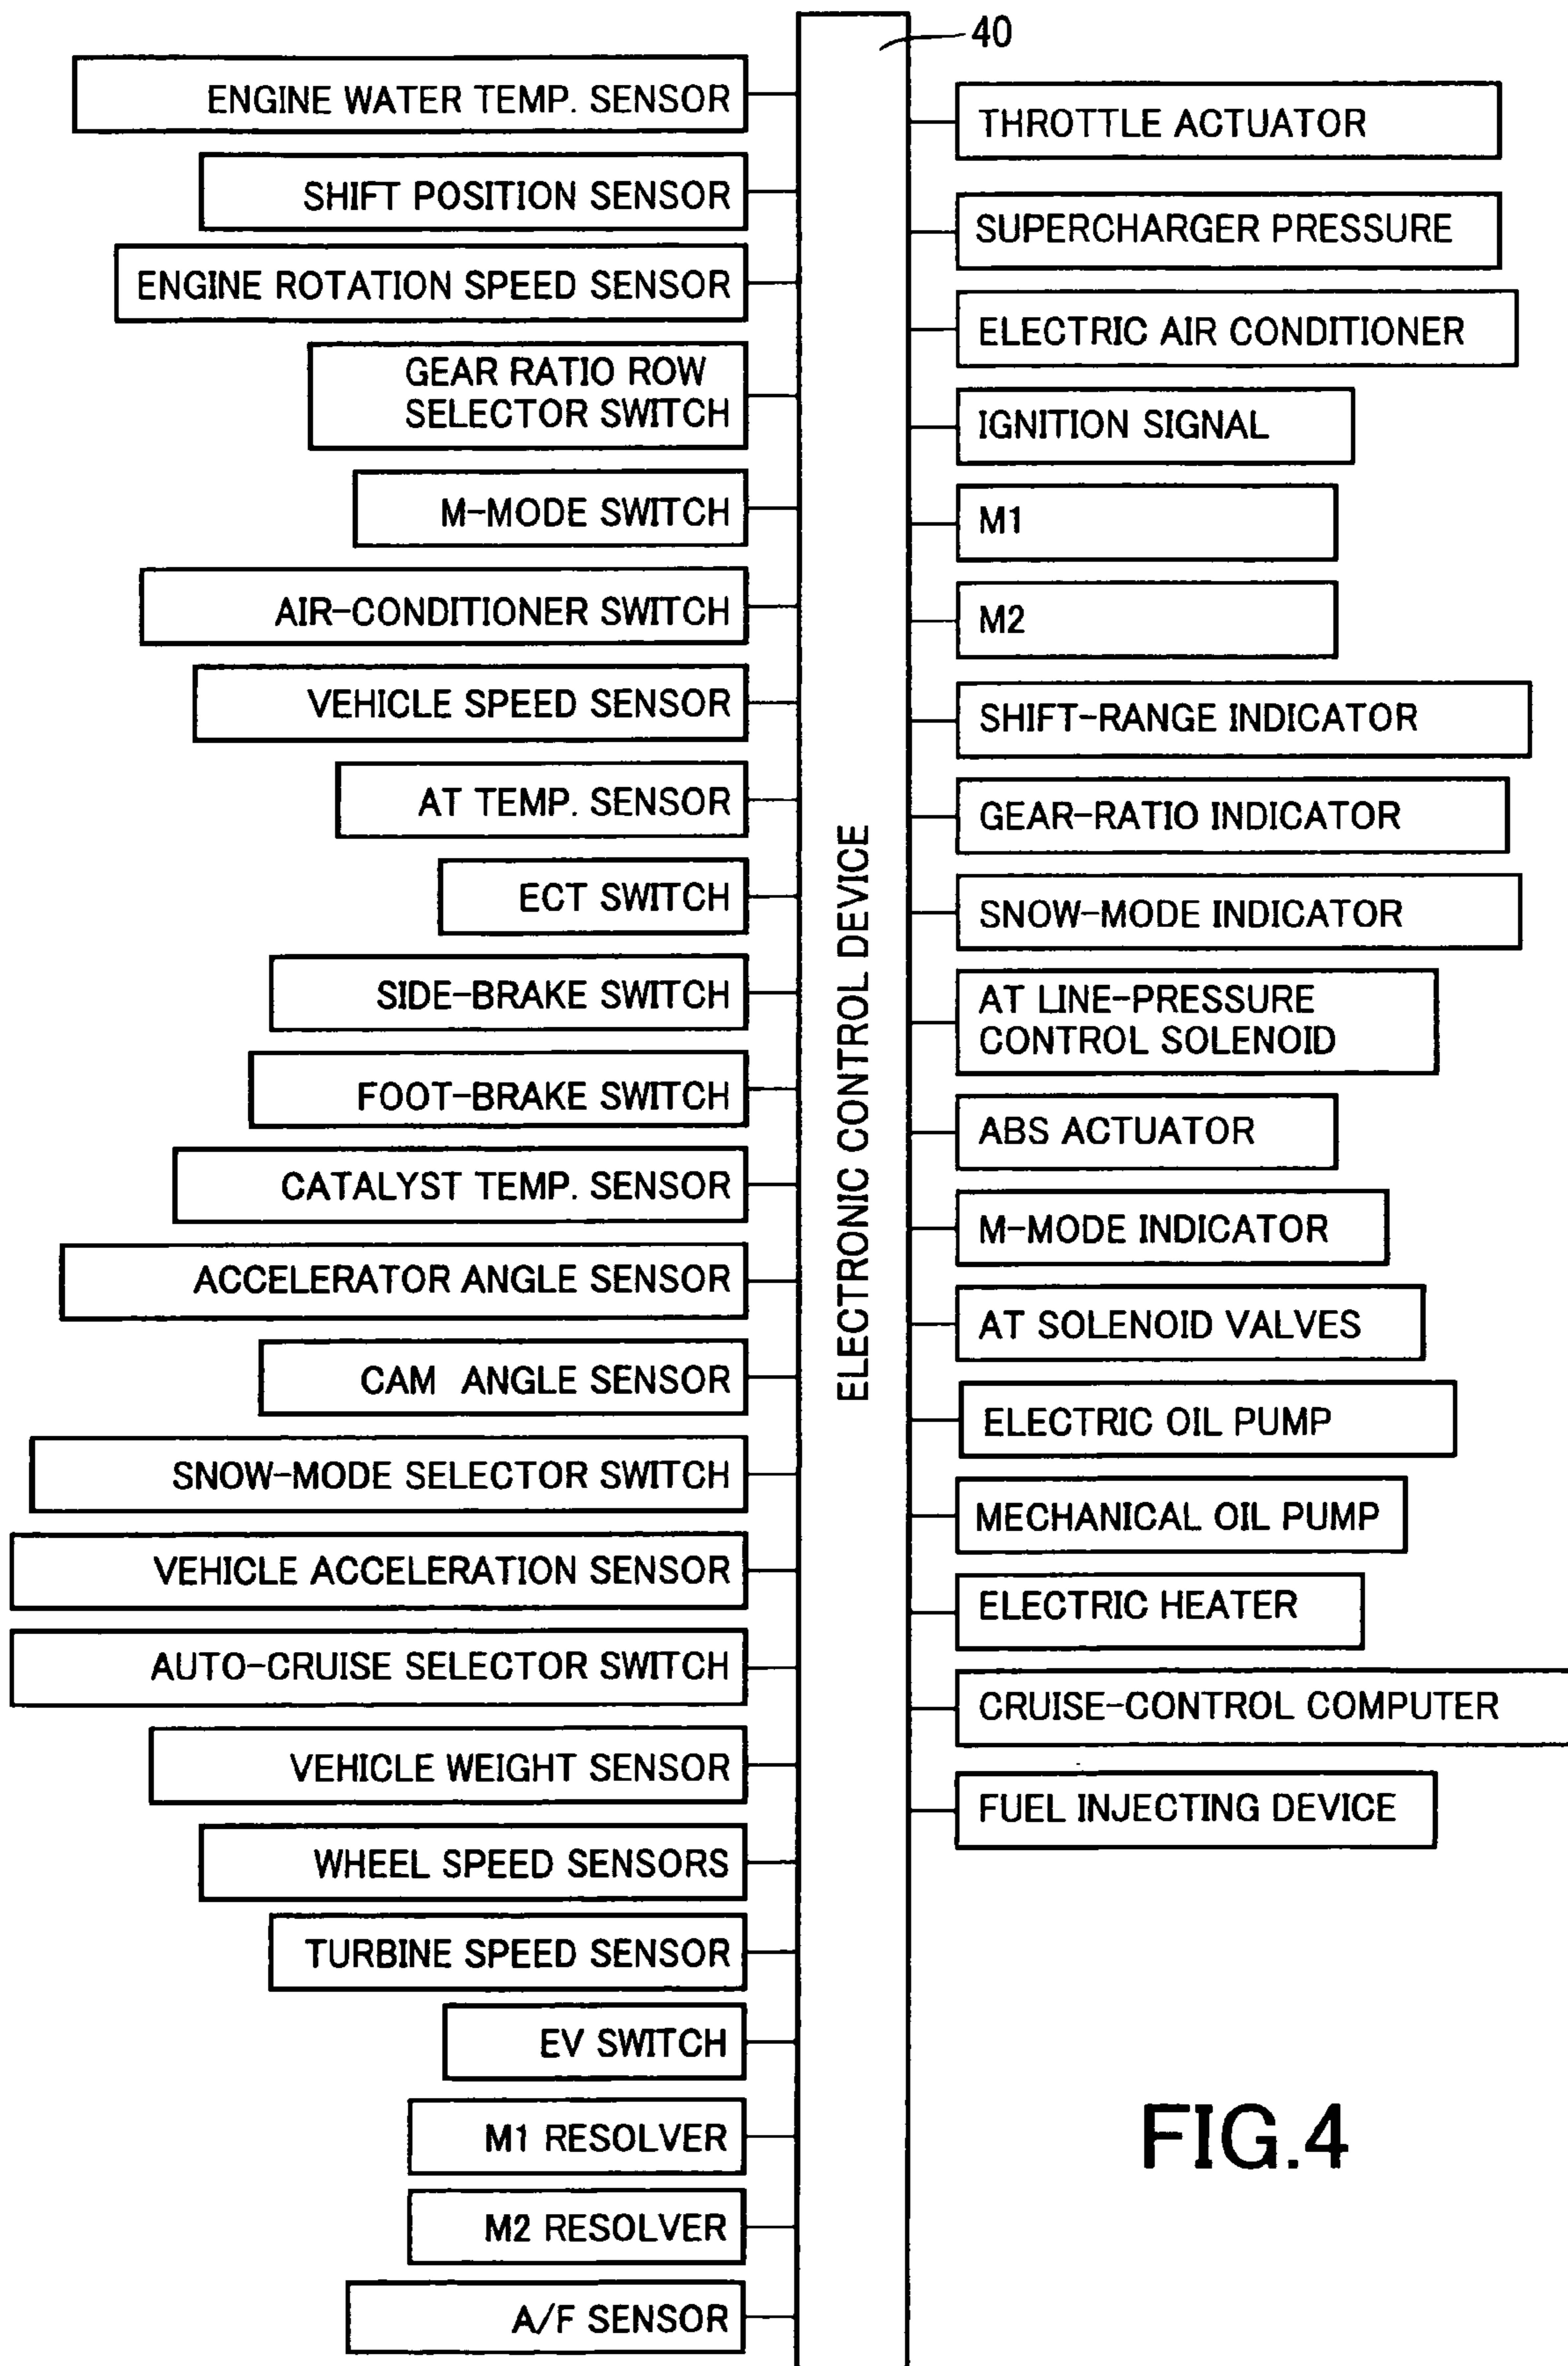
40

ENGINE WATER TEMP. SENSOR
SHIFT POSITION SENSOR
ENGINE ROTATION SPEED SENSOR
GEAR RATIO ROW SELECTOR SWITCH
M-MODE SWITCH
AIR-CONDITIONER SWITCH
VEHICLE SPEED SENSOR
AT TEMP. SENSOR
ECT SWITCH
SIDE-BRAKE SWITCH
FOOT-BRAKE SWITCH
CATALYST TEMP. SENSOR
ACCELERATOR ANGLE SENSOR
CAM ANGLE SENSOR
SNOW-MODE SELECTOR SWITCH
VEHICLE ACCELERATION SENSOR
AUTO-CRUISE SELECTOR SWITCH
VEHICLE WEIGHT SENSOR
WHEEL SPEED SENSORS
TURBINE SPEED SENSOR
EV SWITCH
M1 RESOLVER
M2 RESOLVER
A/F SENSOR

ELECTRONIC CONTROL DEVICE

THROTTLE ACTUATOR
SUPERCHARGER PRESSURE
ELECTRIC AIR CONDITIONER
IGNITION SIGNAL
M1
M2
SHIFT-RANGE INDICATOR
GEAR-RATIO INDICATOR
SNOW-MODE INDICATOR
AT LINE-PRESSURE CONTROL SOLENOID
ABS ACTUATOR
M-MODE INDICATOR
AT SOLENOID VALVES
ELECTRIC OIL PUMP
MECHANICAL OIL PUMP
ELECTRIC HEATER
CRUISE-CONTROL COMPUTER
FUEL INJECTING DEVICE

FIG.4